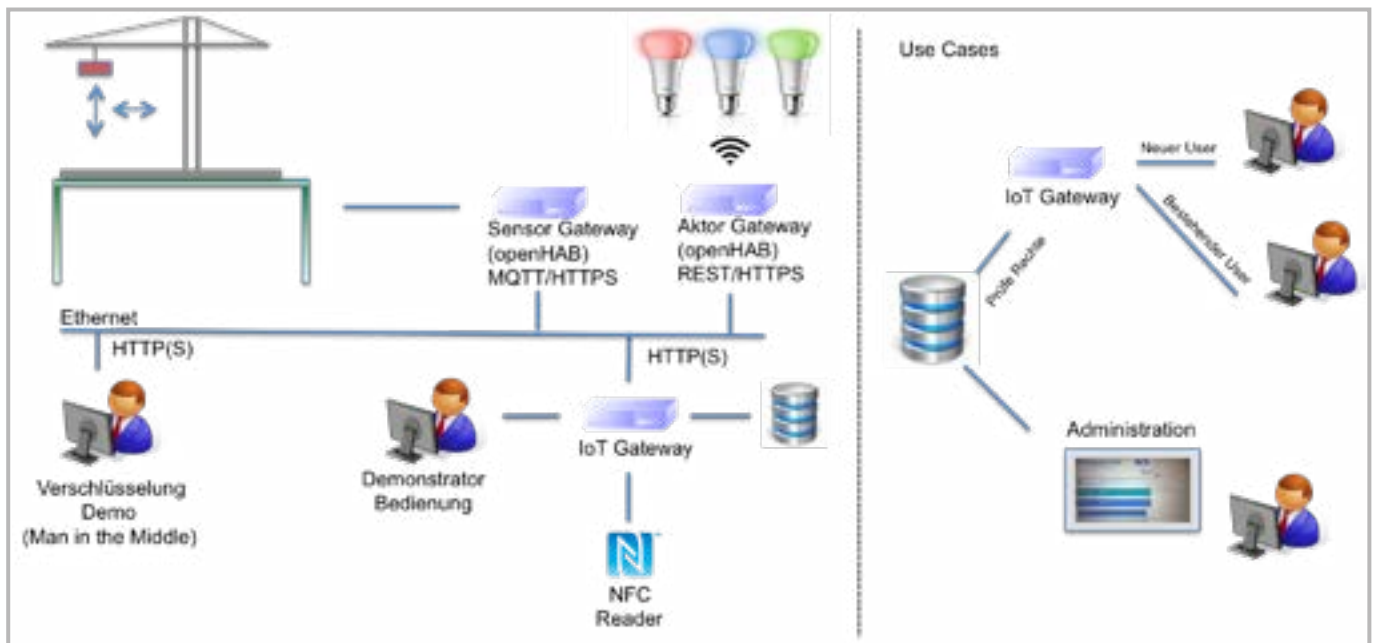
Sensor Gateway
(openHAB)
MQTT/HTTPS

Aktor Gateway
(openHAB)
REST/HTTPS

Ethernet

HTTP(S)

HTTP(S)

Verschlüsselung
Demo
(Man in the Middle)

Demonstrator
Bedienung

IoT Gateway

NFC
Reader

Use Cases

IoT Gateway

Neuer User

Bestehender User

Prüfe Rechte

Administration